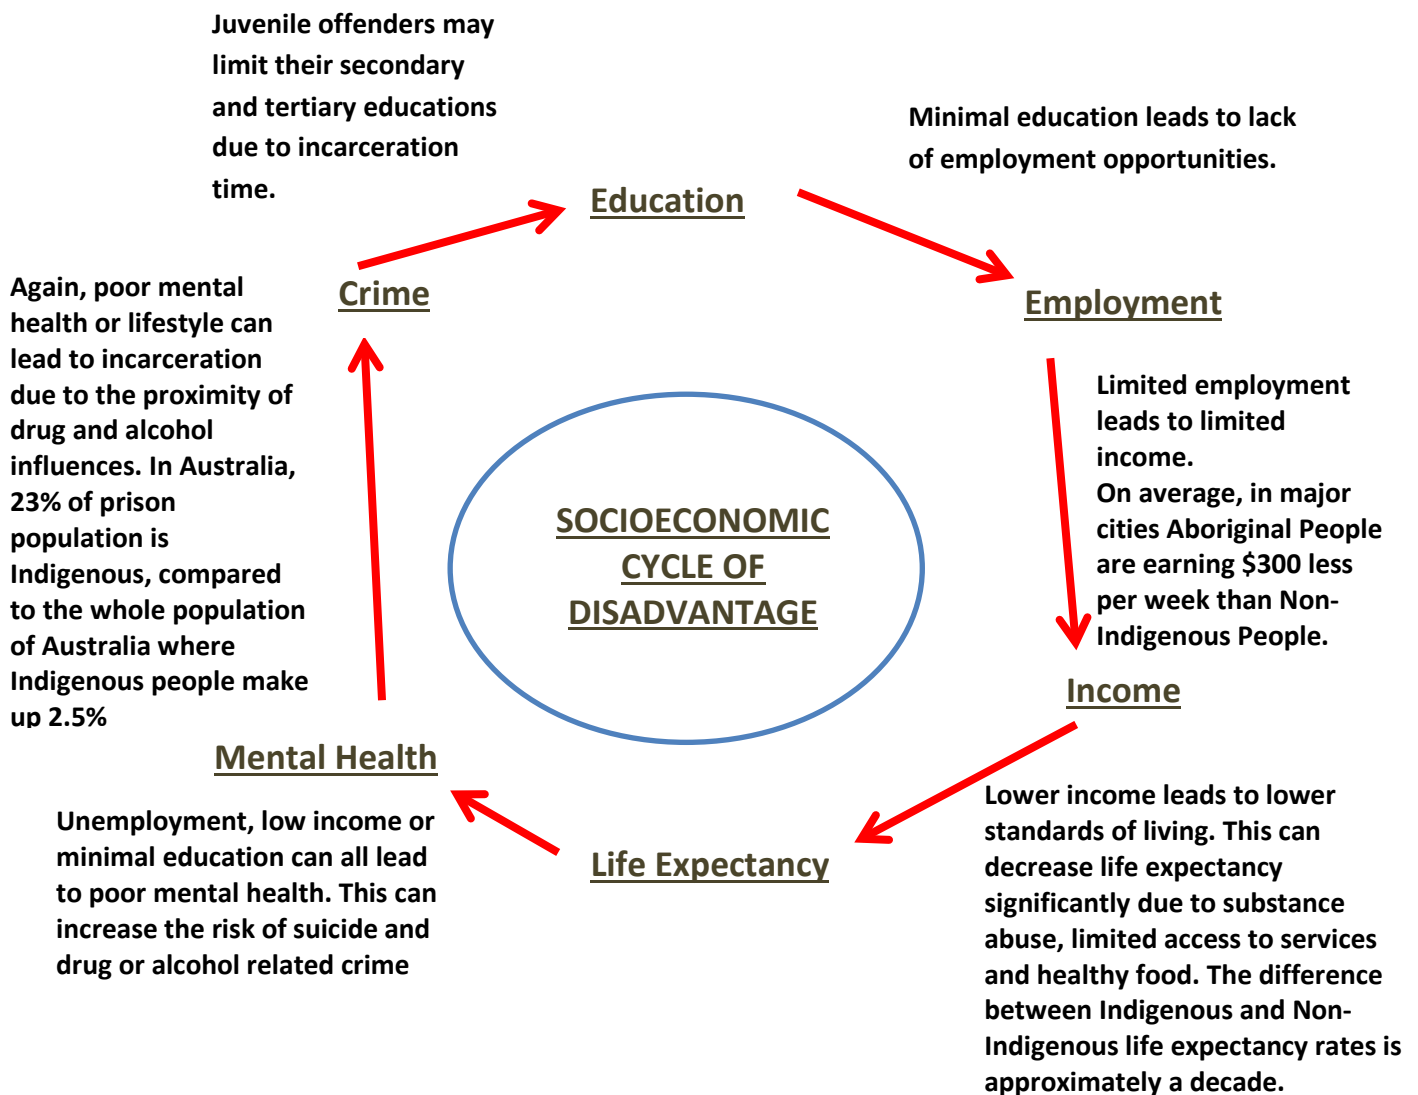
Juvenile offenders may limit their secondary and tertiary educations due to incarceration time.

Minimal education leads to lack of employment opportunities.

Education

Again, poor mental health or lifestyle can lead to incarceration due to the proximity of drug and alcohol influences. In Australia, 23% of prison population is Indigenous, compared to the whole population of Australia where Indigenous people make up 2.5%

Crime

Employment

Limited employment leads to limited income.
On average, in major cities Aboriginal People are earning $300 less per week than Non-Indigenous People.

SOCIOECONOMIC CYCLE OF DISADVANTAGE

Income

Mental Health

Unemployment, low income or minimal education can all lead to poor mental health. This can increase the risk of suicide and drug or alcohol related crime

Life Expectancy

Lower income leads to lower standards of living. This can decrease life expectancy significantly due to substance abuse, limited access to services and healthy food. The difference between Indigenous and Non-Indigenous life expectancy rates is approximately a decade.